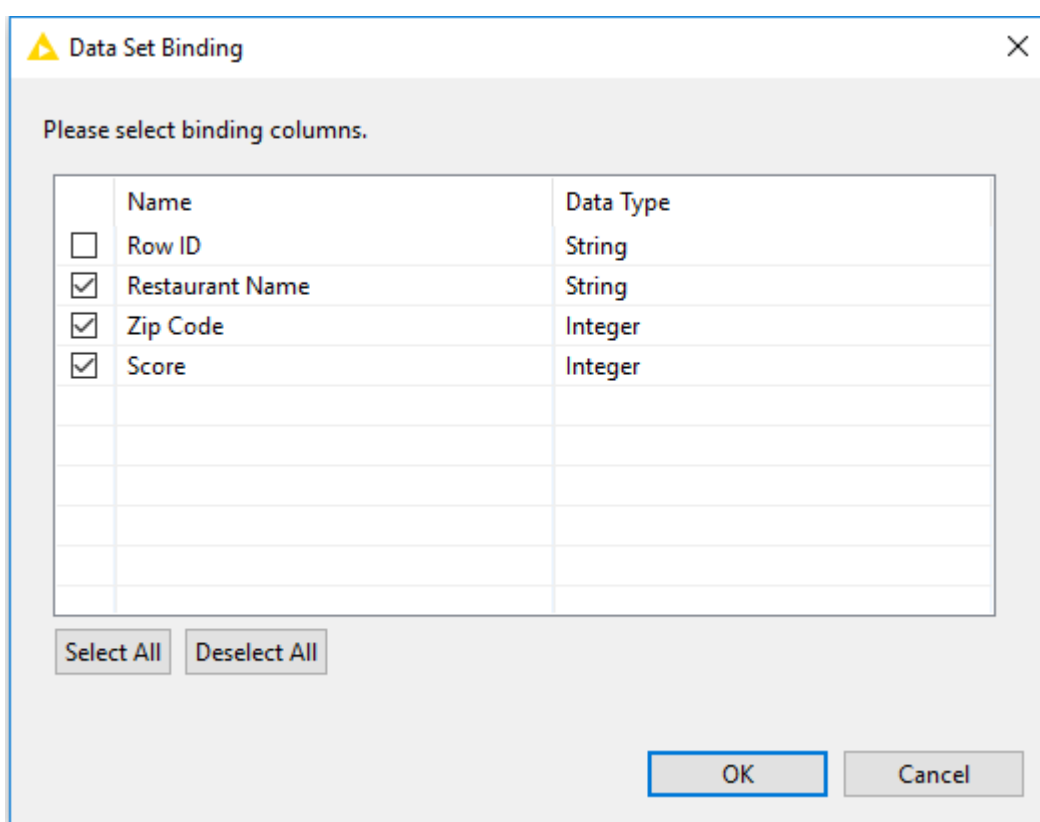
Data Set Binding

Please select binding columns.

| | Name | Data Type |
|---|---|---|
| ☐ | Row ID | String |
| ☑ | Restaurant Name | String |
| ☑ | Zip Code | Integer |
| ☑ | Score | Integer |

Select All Deselect All

OK Cancel